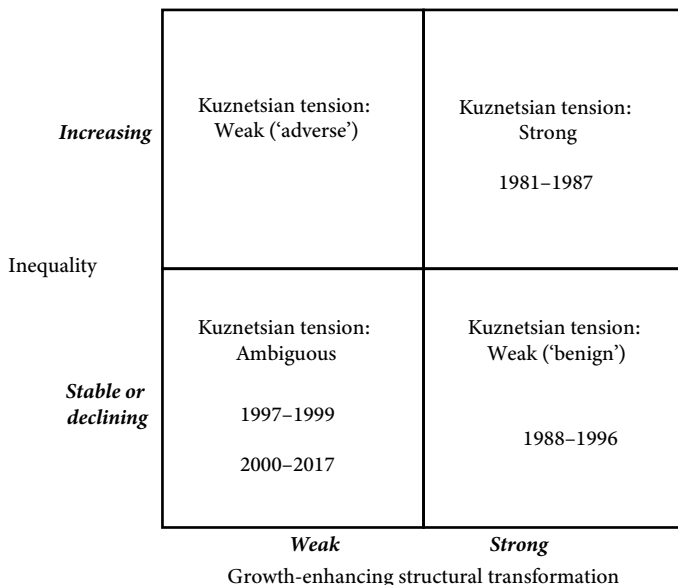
*Increasing*

Inequality

*Stable or declining*

Kuznetsian tension: Weak ('adverse')

Kuznetsian tension: Strong

1981–1987

Kuznetsian tension: Ambiguous

1997–1999

2000–2017

Kuznetsian tension: Weak ('benign')

1988–1996

*Weak*

*Strong*

Growth-enhancing structural transformation